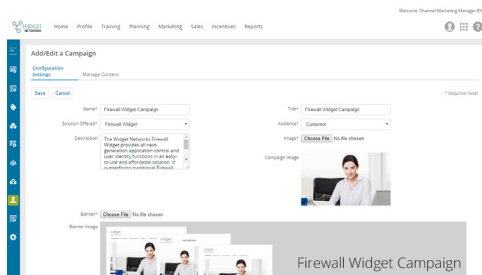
Welcome Channel Marketing Manager

WIDGET NETWORKS

Home Profile Training Planning Marketing Sales Incentives Reports

Add/Edit a Campaign

Configuration Settings

Manage Content

Save Cancel

* Required fields

Name* Firewall Widget Campaign

Title* Firewall Widget Campaign

Solution Offered* Firewall Widget

Audience* Customer

Description The Widget Networks Firewall Widget provides all next-generation application control and user identity functions in an easy-to-use and affordable solution. It outperforms traditional firewall

Image* Choose File No file chosen

Campaign Image

Banner* Choose File No file chosen

Banner Image

Firewall Widget Campaign